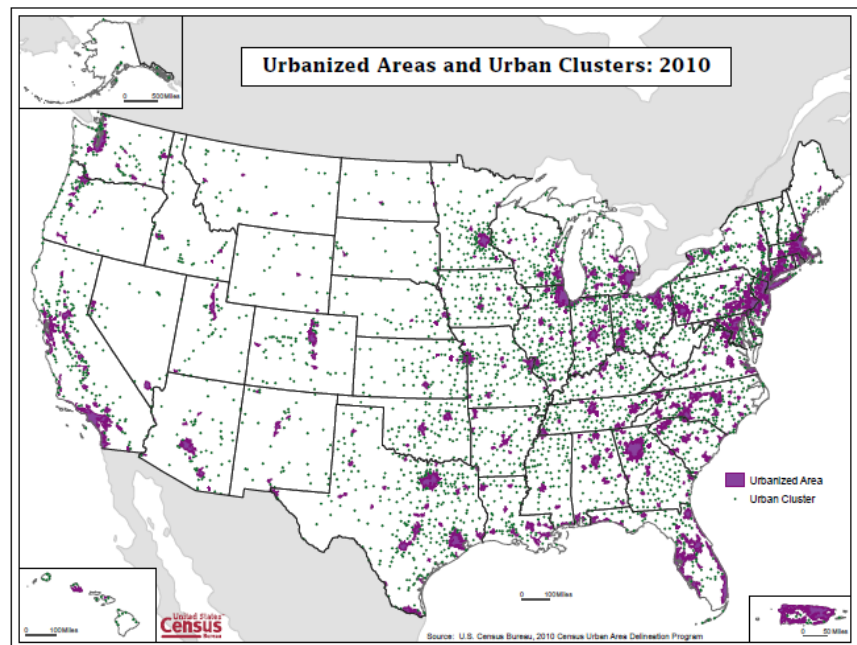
Urbanized Areas and Urban Clusters: 2010

0 500Miles

Urbanized Area
Urban Cluster

0 100Miles

0 100Miles

United States Census Bureau

Source: U.S. Census Bureau, 2010 Census Urban Area Delineation Program

0 50Miles